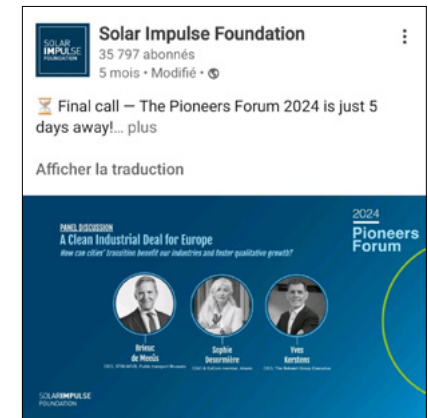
SOLAR IMPULSE FOUNDATION

Solar Impulse Foundation
35 797 abonnés
5 mois • Modifié •

⏳ Final call — The Pioneers Forum 2024 is just 5 days away!... plus

Afficher la traduction

PANEL DISCUSSION
A Clean Industrial Deal for Europe
How can cities' transition benefit our industries and foster qualitative growth?

2024
Pioneers
Forum

Brieuc de Meeûs
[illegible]

Sophie Desormière
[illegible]

Yves Kerstens
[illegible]

SOLARIMPULSE
FOUNDATION